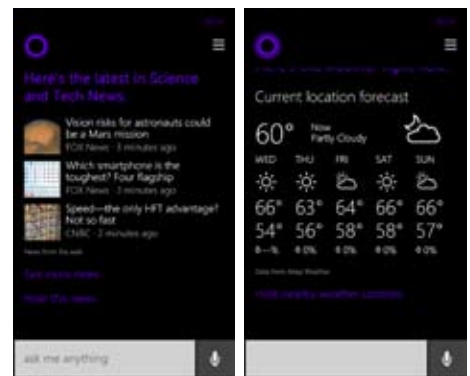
Here's the latest in Science and Tech News.

Vision risks for astronauts could be a Mars mission
FOX News · 3 minutes ago

Which smartphone is the toughest? Flex flagship
FOX News · 3 minutes ago

Speed—the only HFT advantage? Not so fast
CNBC · 2 minutes ago

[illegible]

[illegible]

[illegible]

ask me anything

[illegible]

Current location forecast

60° Now Partly Cloudy

| WED | THU | FRI | SAT | SUN |
|---|---|---|---|---|
| 66° | 63° | 64° | 66° | 66° |
| 54° | 56° | 58° | 58° | 57° |
| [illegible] | 0% | 0% | 0% | 0% |

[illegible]

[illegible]